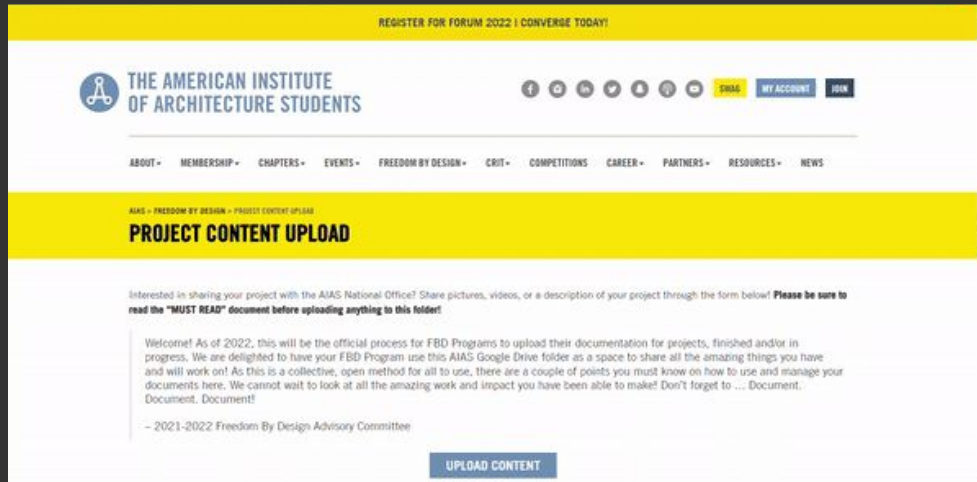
REGISTER FOR FORUM 2022 | CONVERGE TODAY!

THE AMERICAN INSTITUTE OF ARCHITECTURE STUDENTS

SWAG MY ACCOUNT JOIN

ABOUT MEMBERSHIP CHAPTERS EVENTS FREEDOM BY DESIGN CRIT COMPETITIONS CAREER PARTNERS RESOURCES NEWS

AIAS » FREEDOM BY DESIGN » PROJECT CONTENT UPLOAD

PROJECT CONTENT UPLOAD

Interested in sharing your project with the AIAS National Office? Share pictures, videos, or a description of your project through the form below! **Please be sure to read the "MUST READ" document before uploading anything to this folder!**

Welcome! As of 2022, this will be the official process for FBD Programs to upload their documentation for projects, finished and/or in progress. We are delighted to have your FBD Program use this AIAS Google Drive folder as a space to share all the amazing things you have and will work on! As this is a collective, open method for all to use, there are a couple of points you must know on how to use and manage your documents here. We cannot wait to look at all the amazing work and impact you have been able to make! Don't forget to ... Document. Document. Document!

– 2021-2022 Freedom By Design Advisory Committee

UPLOAD CONTENT